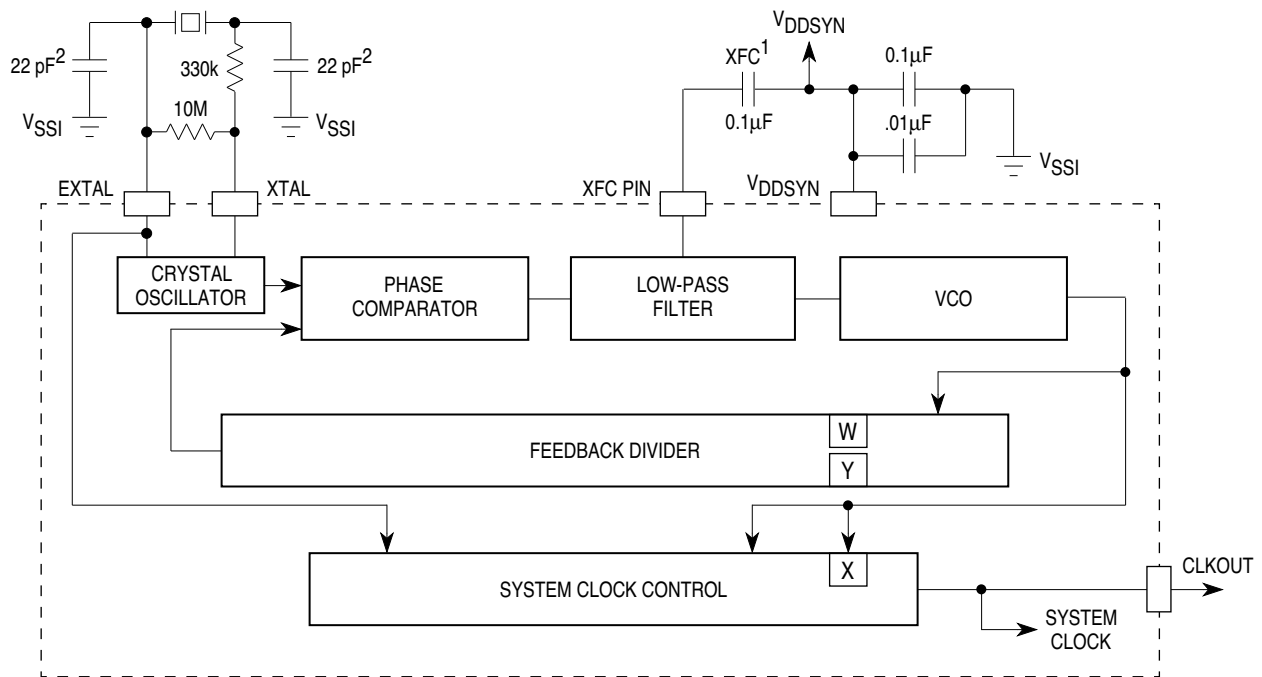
22 pF$^2$

330k

22 pF$^2$

$V_{SSI}$

10M

$V_{SSI}$

$V_{DDSYN}$

XFC$^1$

0.1µF

0.1µF

.01µF

$V_{SSI}$

EXTAL

XTAL

XFC PIN

$V_{DDSYN}$

CRYSTAL OSCILLATOR

PHASE COMPARATOR

LOW-PASS FILTER

VCO

FEEDBACK DIVIDER

W

Y

X

SYSTEM CLOCK CONTROL

CLKOUT

SYSTEM CLOCK